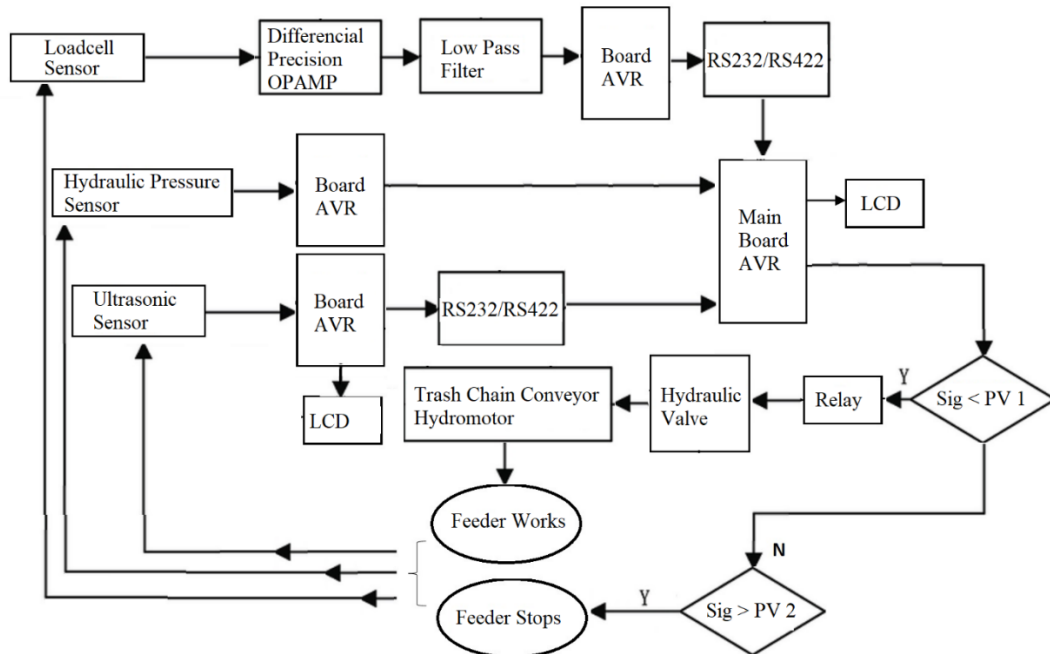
Loadcell Sensor

Differencial Precision OPAMP

Low Pass Filter

Board AVR

RS232/RS422

Hydraulic Pressure Sensor

Board AVR

Main Board AVR

LCD

Ultrasonic Sensor

Board AVR

RS232/RS422

LCD

Trash Chain Conveyor Hydromotor

Hydraulic Valve

Relay

Y

Sig < PV 1

Feeder Works

N

Feeder Stops

Y

Sig > PV 2